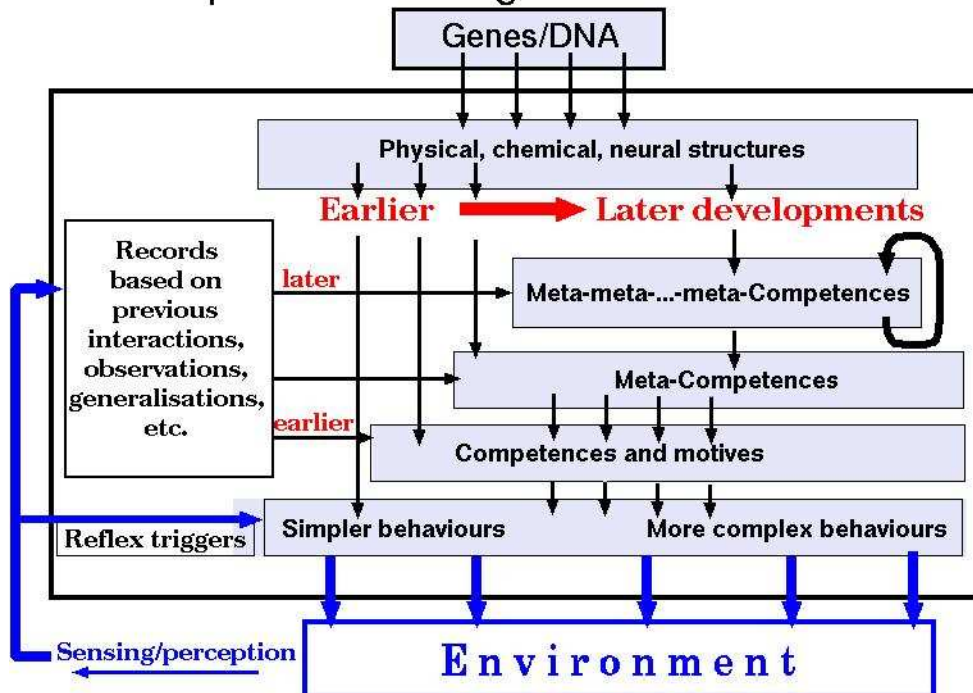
Genes/DNA

Physical, chemical, neural structures

Earlier

Later developments

Records based on previous interactions, observations, generalisations, etc.

later

Meta-meta-...-meta-Competences

Meta-Competences

earlier

Competences and motives

Reflex triggers

Simpler behaviours

More complex behaviours

Sensing/perception

Environment